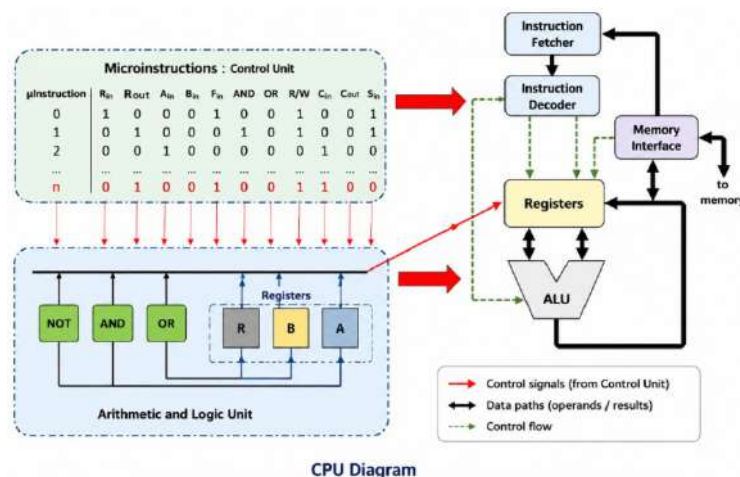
Microinstructions : Control Unit

| μInstruction | $R_{in}$ | $R_{out}$ | $A_{in}$ | $B_{in}$ | $F_{in}$ | AND | OR | R/W | $C_{in}$ | $C_{out}$ | $S_{in}$ |
|---|---|---|---|---|---|---|---|---|---|---|---|
| 0 | 1 | 0 | 0 | 0 | 1 | 0 | 0 | 1 | 0 | 0 | 1 |
| 1 | 0 | 1 | 0 | 0 | 0 | 1 | 0 | 1 | 0 | 0 | 1 |
| 2 | 0 | 0 | 1 | 0 | 0 | 0 | 0 | 0 | 1 | 0 | 0 |
| ... | ... | ... | ... | ... | ... | ... | ... | ... | ... | ... | ... |
| n | 0 | 1 | 0 | 0 | 1 | 0 | 0 | 1 | 1 | 0 | 0 |

NOT
AND
OR
Registers
R
B
A
Arithmetic and Logic Unit

Instruction Fetcher
Instruction Decoder
Memory Interface
to memory
Registers
ALU

Control signals (from Control Unit)
Data paths (operands / results)
Control flow

CPU Diagram